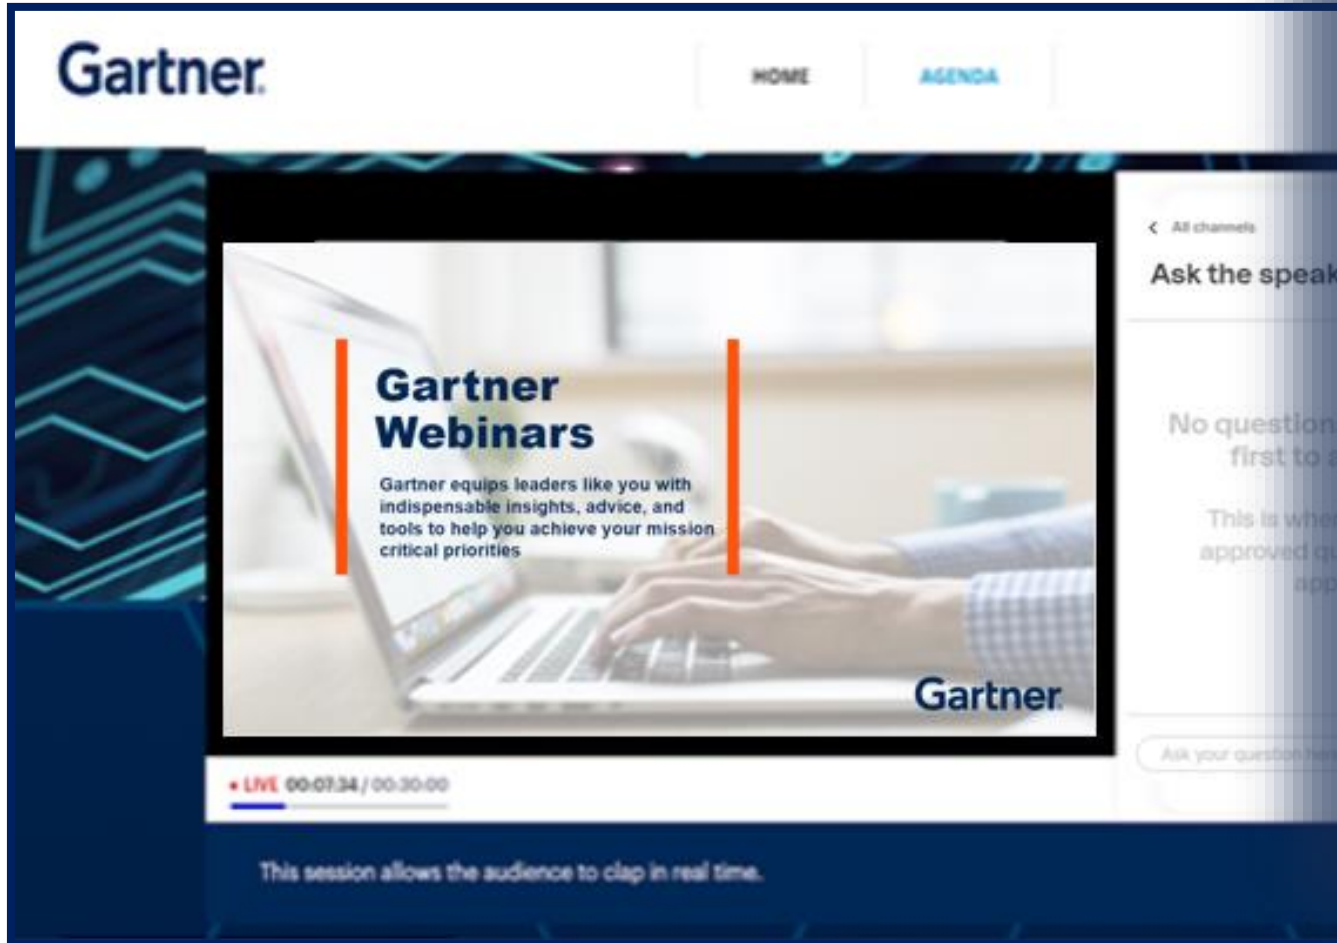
Gartner

HOME

AGENDA

Gartner Webinars

Gartner equips leaders like you with indispensable insights, advice, and tools to help you achieve your mission critical priorities

Gartner

• LIVE 00:07:34 / 00:30:00

This session allows the audience to clap in real time.

< All channels

Ask the speak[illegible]

No question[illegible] first to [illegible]

This is whe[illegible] approved q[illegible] app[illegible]

Ask your question he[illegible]